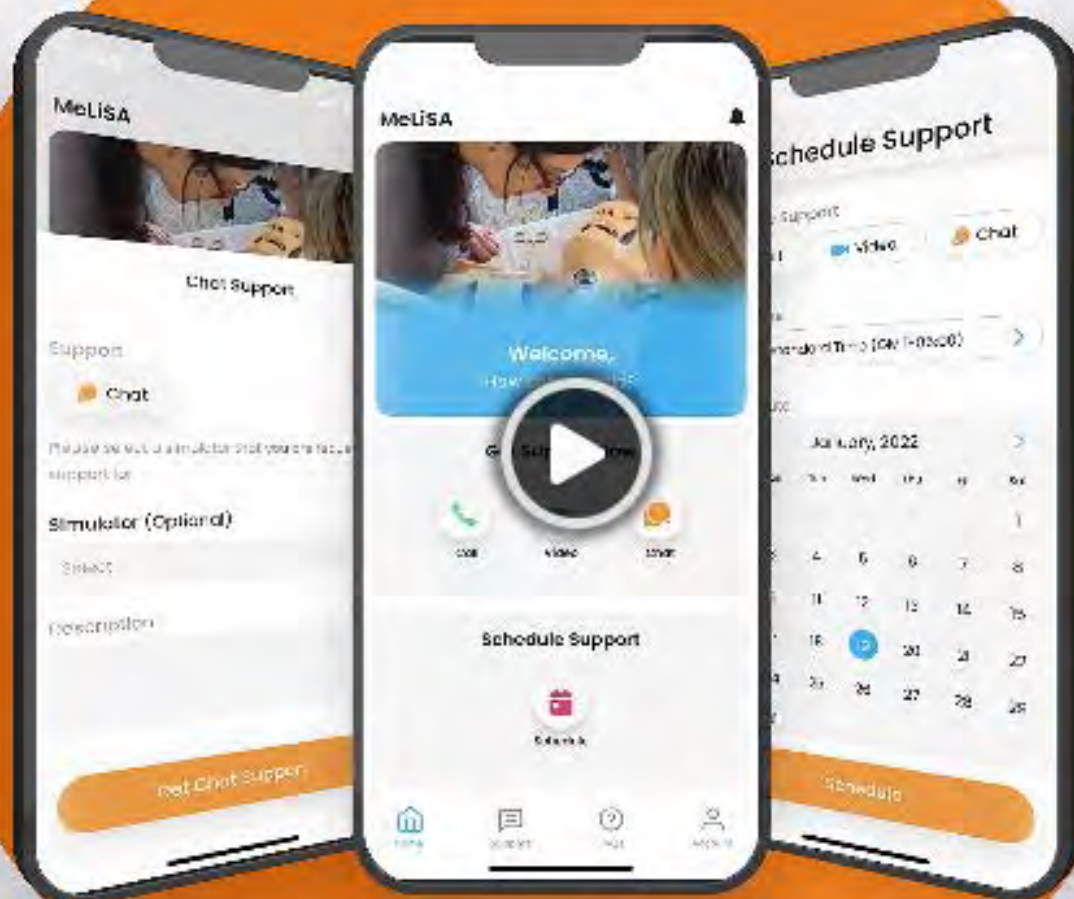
MeLiSA

Chat Support

Support

Chat

Please select a simulator that you are requesting support for

Simulator (Optional)

Select

Description

Get Chat Support

MeLiSA

Welcome,

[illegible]

Get Support Now

Call

Video

Chat

Schedule Support

Schedule

Home

Support

FAQ

Account

Schedule Support

Support

Video

Chat

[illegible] Standard Time (GMT-03:00)

January, 2022

| Sun | Mon | Tue | Wed | Thu | Fri | Sat |
|---|---|---|---|---|---|---|
| | | | | | | 1 |
| 3 | 4 | 5 | 6 | 7 | 8 | |
| | 11 | 12 | 13 | 14 | 15 | |
| | 18 | 19 | 20 | 21 | 22 | |
| | 25 | 26 | 27 | 28 | 29 | |

Schedule